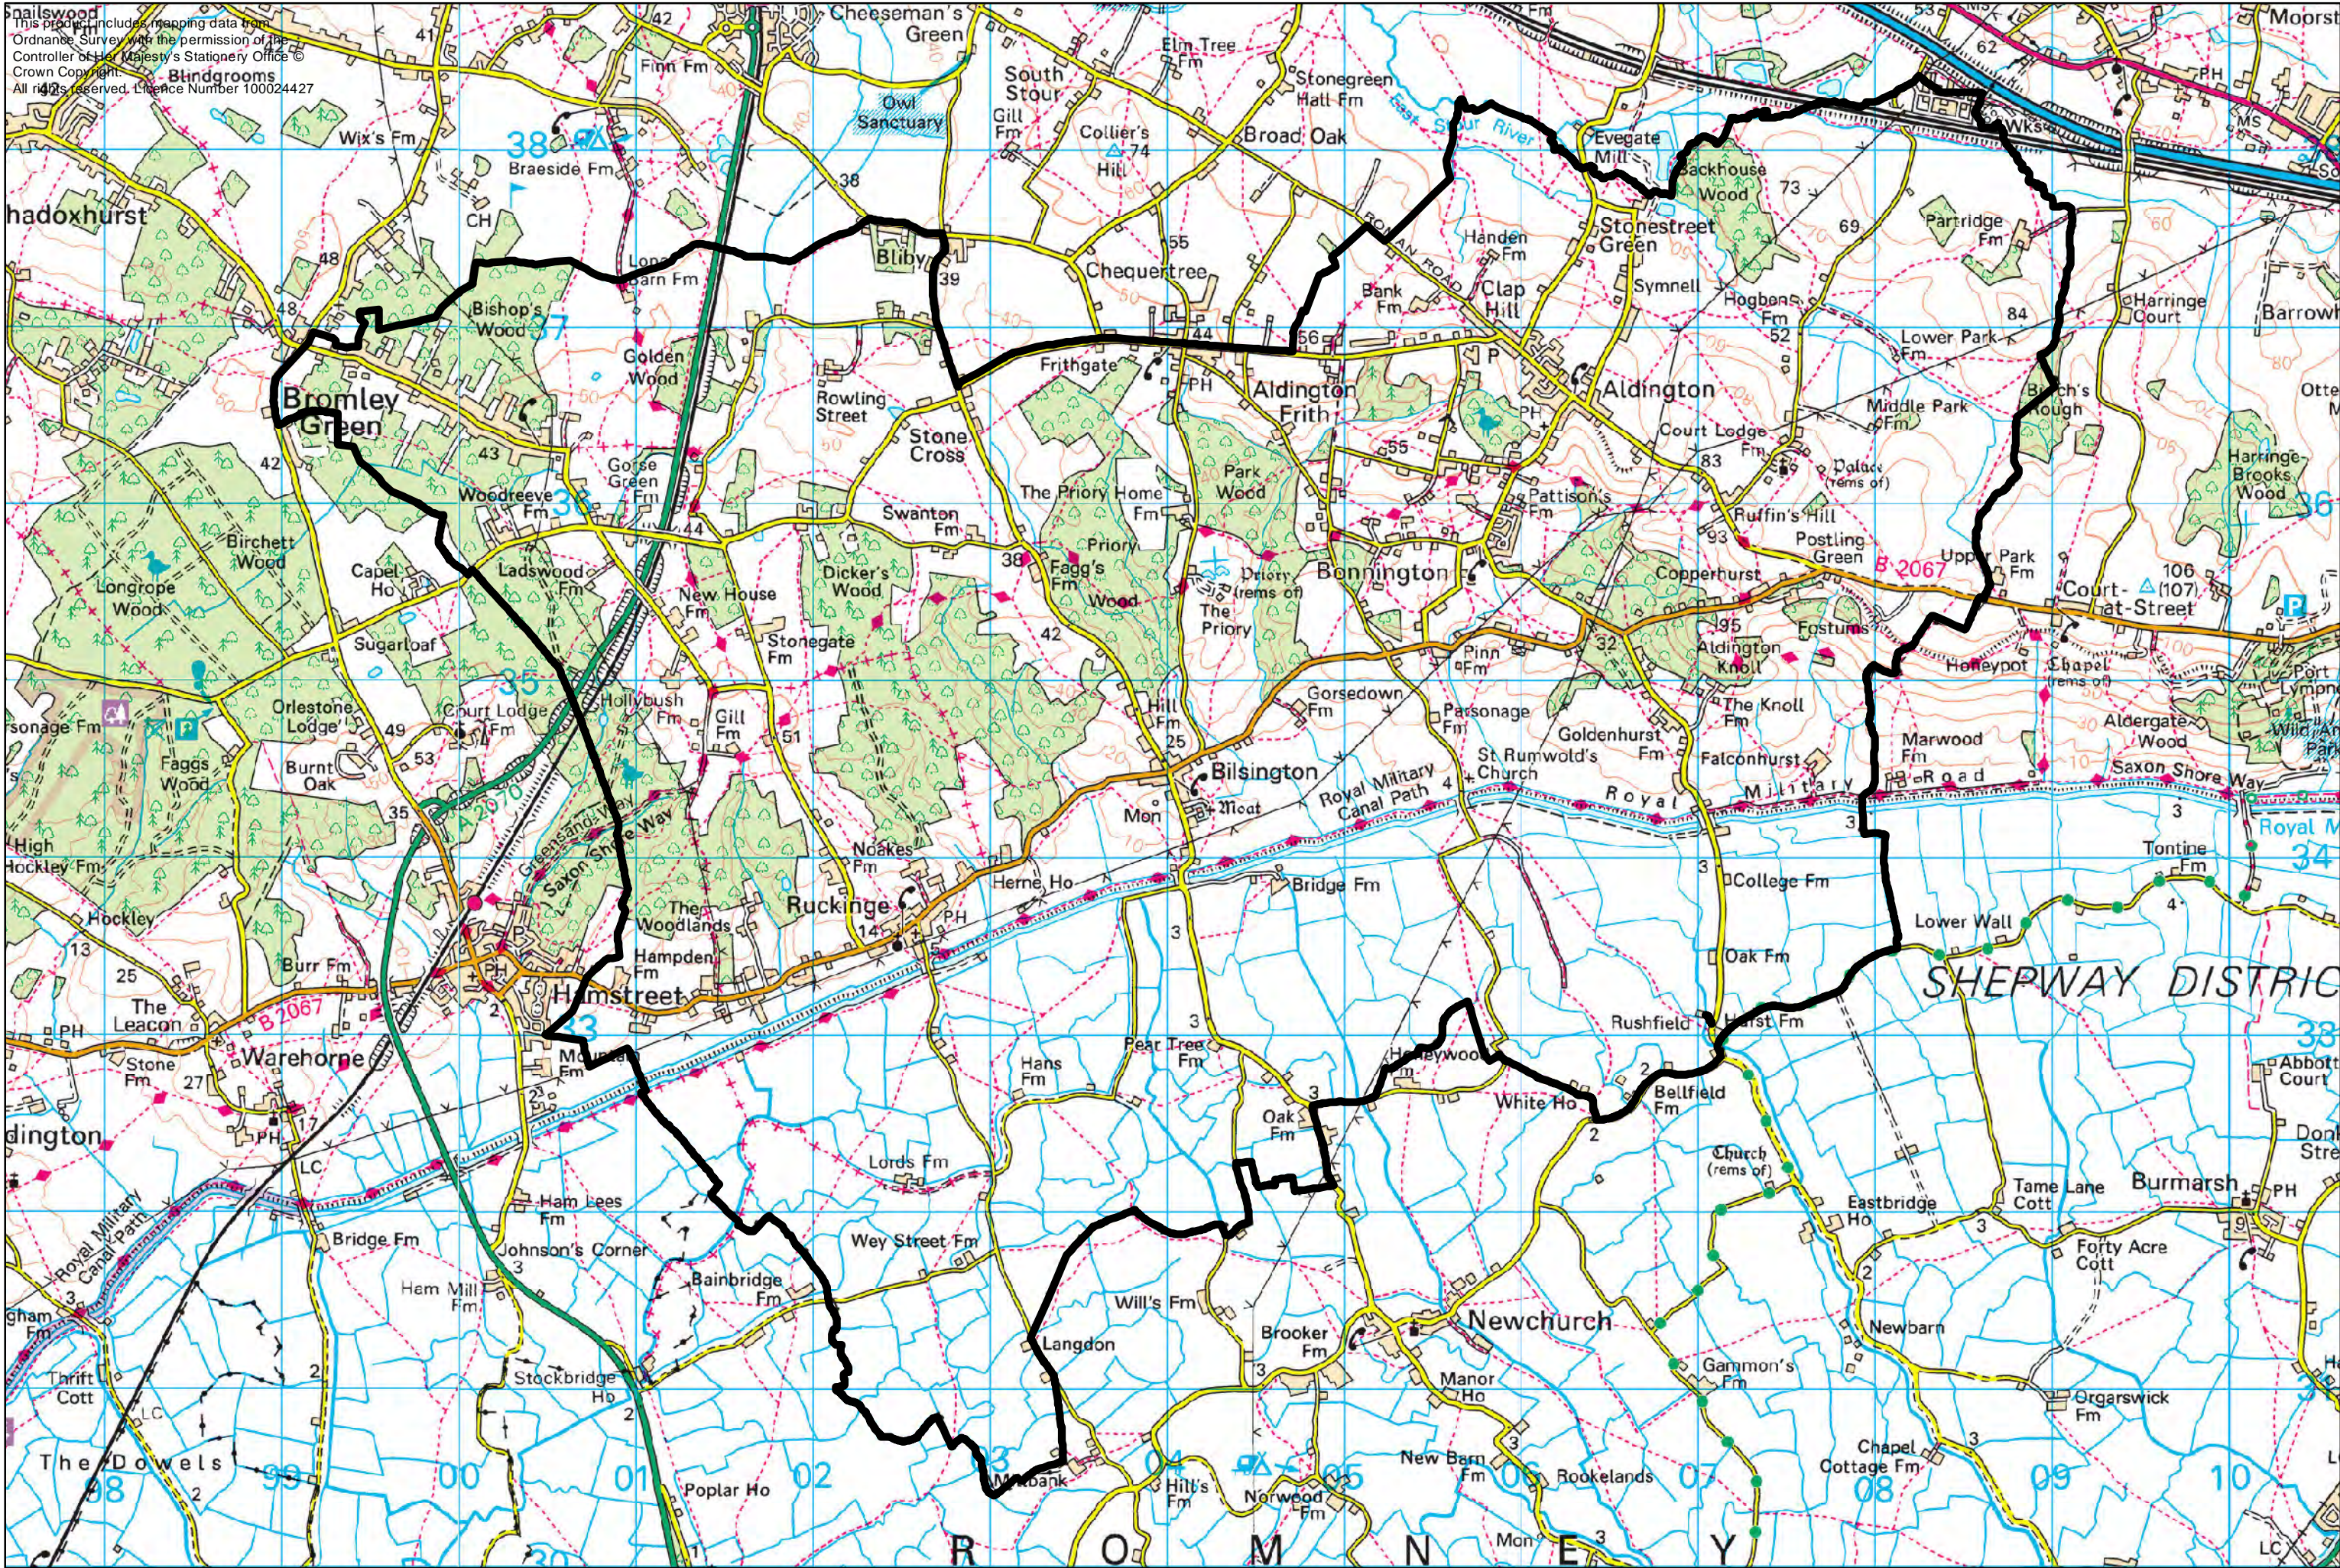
This product includes mapping data from Ordnance Survey with the permission of the Controller of Her Majesty's Stationery Office © Crown Copyright. All rights reserved. Licence Number 100024427

Snailswood
41
42
Cheeseman's Green
Finn Fm
Elm Tree Fm
South Stour
Owl Sanctuary
Gill Fm
Collier's Hill
74
Stonegreen Hall Fm
Broad Oak
East Stour River
Evegate Mill
Morehall
62
Wks
PH
Blindgrooms
Wix's Fm
38
Braeside Fm
38
Shadoxhurst
CH
48
Long Barn Fm
Bliby
39
55
Chequertree
Roman Road
Handen Fm
Bank Fm
Clap Hill
Stonestreet Green
Symnell
Backhouse Wood
73
69
Partridge Fm
Hogbens Fm
52
84
Harringe Court
Barrowhill
Bishop's Wood
37
Golden Wood
Rowling Street
Stone Cross
Frithgate
PH
44
56
Aldington Frith
P
Aldington
Lower Park Fm
Middle Park Fm
Birch's Hough
Bromley Green
43
42
Gorse Green
Woodreeve Fm
36
44
The Priory Home Fm
Park Wood
55
Court Lodge Fm
83
Palace (rems of)
Ruffin's Hill
Pattison's Fm
Harringe Brooks Wood
36
Birchett Wood
Longrope Wood
Capel Ho
Ladswood Fm
New House Fm
Swanton Fm
Dicker's Wood
38
Fogg's Fm
Priory Wood
Priory (rems of)
The Priory
Bonnington
93
Postling Green
B 2067
Copperhurst
Upper Park Fm
106 (107)
Court-at-Street
P
Sugarloaf
Stonegate Fm
42
95
Aldington Knoll
Fosturns
Pinn Fm
32
Holleypot
Chapel (rems of)
Lympne
Orlestone Lodge
35
Court Lodge Fm
Hollybush Fm
Gill Fm
51
Hill Fm
25
Gorsedown Fm
Parsonage Fm
The Knoll Fm
Aldergate Wood
Parsonage Fm
Faggs Wood
49
53
Burnt Oak
Bilsington
Moat
Mon
Royal Military Canal Path
4
St Rumwold's Church
Goldenhurst Fm
Falconhurst
Marwood Fm
Royal Military Road
Saxon Shore Way
Royal M
35
A 2070
Greensand Way
Saxon Shore Way
High Hockley Fm
Noakes Fm
3
3
Tontine Fm
34
Hockley
The Woodlands
Ruckinge
PH
14
Herne Ho
Bridge Fm
College Fm
Lower Wall
4
13
Burr Fm
Hampden Fm
Hamstreet
PH
3
Oak Fm
SHEPWAY DISTRICT
25
The Leacon
B 2067
2
3
Rushfield
Hurst Fm
33
PH
Warehorne
Stone Fm
27
Mo Fm
Hans Fm
Pear Tree Fm
3
Honeywood
White Ho
2
Bellfield Fm
Abbotts Court
Aldington
17
PH
3
Oak Fm
2
Church (rems of)
Donkey Street
LC
Lords Fm
Eastbridge Ho
Tame Lane Cott
Burmarsh
PH
Royal Military Canal Path
Bridge Fm
Ham Fm
Ham Lees Fm
Johnson's Corner
Wey Street Fm
3
2
Forty Acre Cott
3
Bainbridge Fm
Ham Mill Fm
Will's Fm
Brooker Fm
Newchurch
Newbarn
Bilsham Fm
Thrift Cott
LC
2
Stockbridge Ho
2
Langdon
3
Manor Ho
Gammon's Fm
Orgarswick Fm
The Dowels
98
99
00
01
Poplar Ho
02
Mill Bank
03
Hill's Fm
04
Norwood Fm
05
New Barn Fm
06
Rocklands
07
Chapel Cottage Fm
08
09
10
R O M N E Y
Mon
3
LC